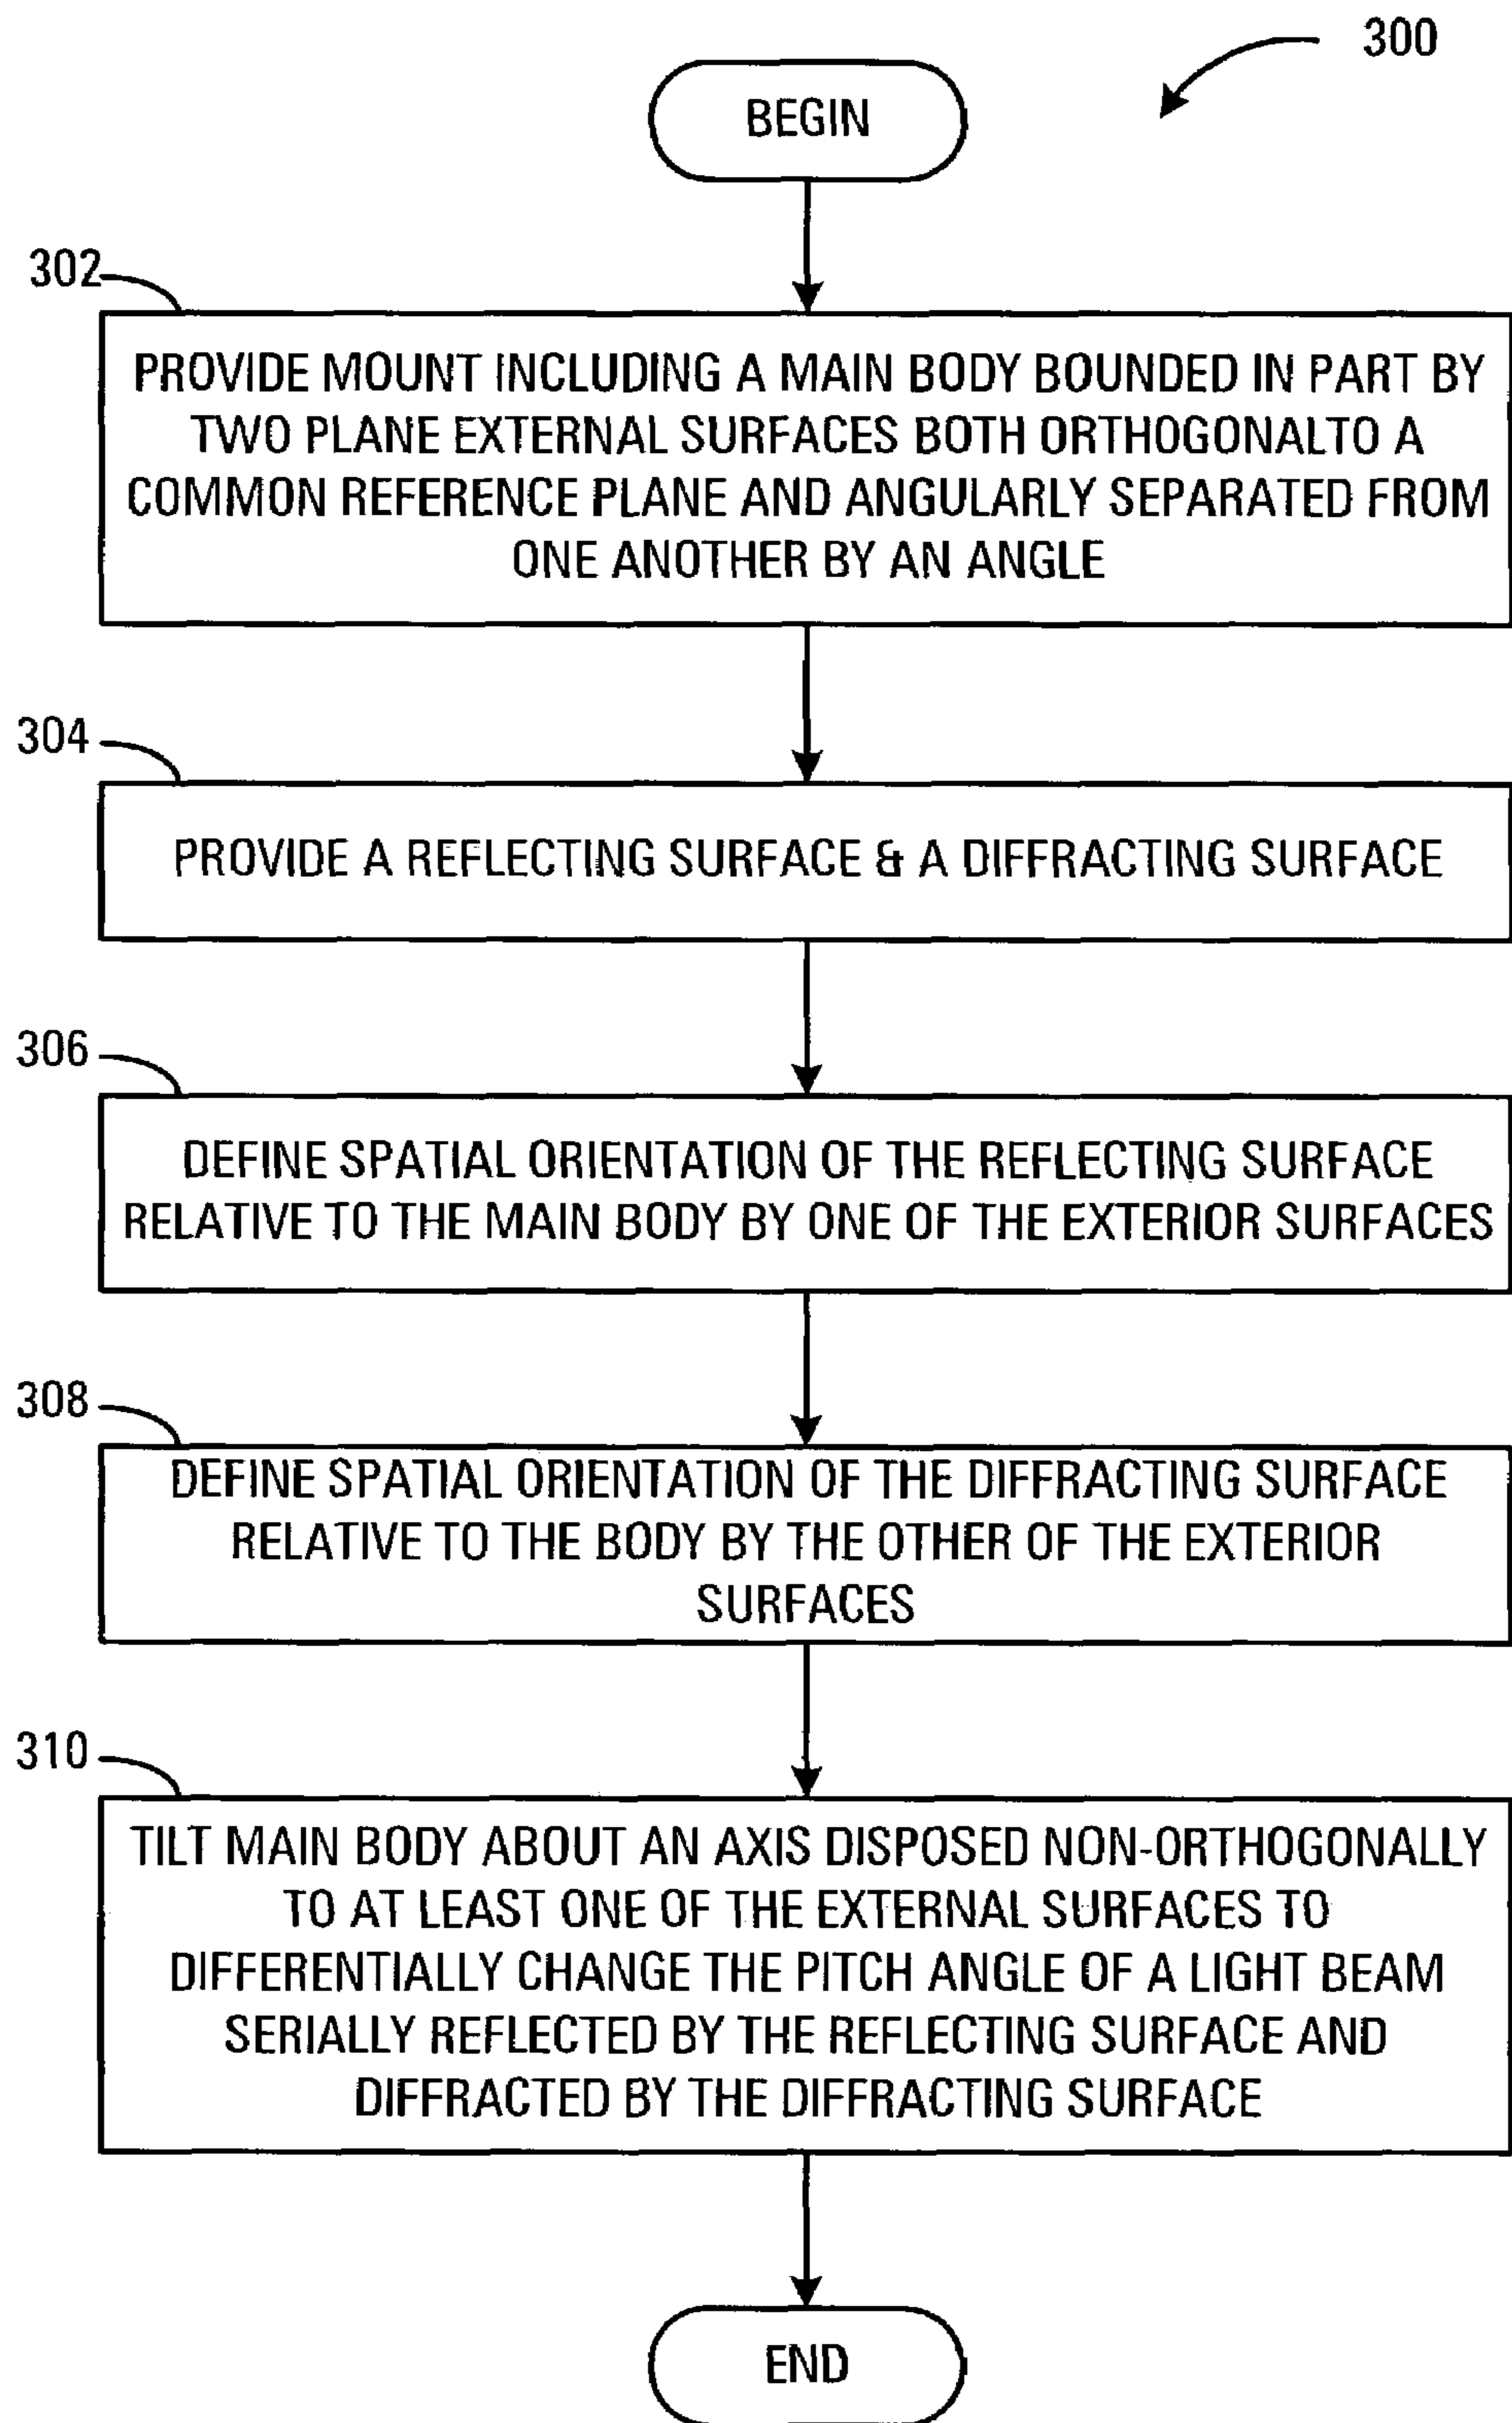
300

BEGIN

302

PROVIDE MOUNT INCLUDING A MAIN BODY BOUNDED IN PART BY TWO PLANE EXTERNAL SURFACES BOTH ORTHOGONALTO A COMMON REFERENCE PLANE AND ANGULARLY SEPARATED FROM ONE ANOTHER BY AN ANGLE

304

PROVIDE A REFLECTING SURFACE & A DIFFRACTING SURFACE

306

DEFINE SPATIAL ORIENTATION OF THE REFLECTING SURFACE RELATIVE TO THE MAIN BODY BY ONE OF THE EXTERIOR SURFACES

308

DEFINE SPATIAL ORIENTATION OF THE DIFFRACTING SURFACE RELATIVE TO THE BODY BY THE OTHER OF THE EXTERIOR SURFACES

310

TILT MAIN BODY ABOUT AN AXIS DISPOSED NON-ORTHOGONALLY TO AT LEAST ONE OF THE EXTERNAL SURFACES TO DIFFERENTIALLY CHANGE THE PITCH ANGLE OF A LIGHT BEAM SERIALLY REFLECTED BY THE REFLECTING SURFACE AND DIFFRACTED BY THE DIFFRACTING SURFACE

END